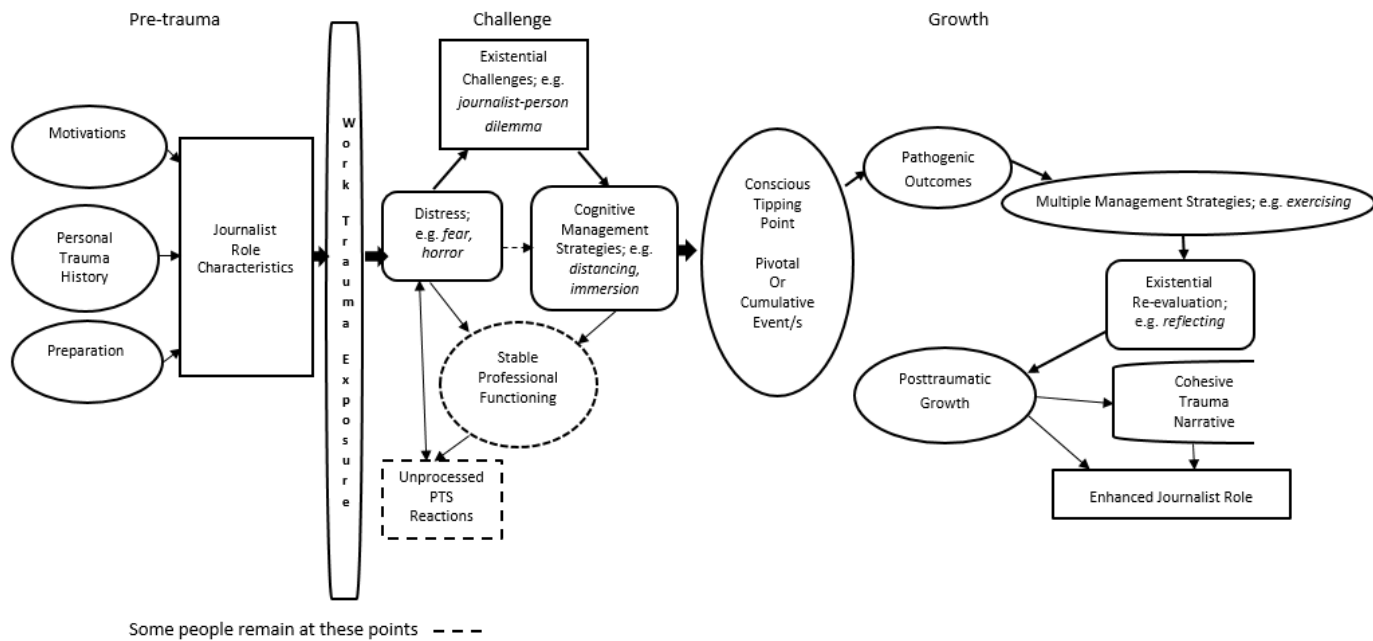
Pre-trauma

Challenge

Growth

Motivations

Personal Trauma History

Preparation

Journalist Role Characteristics

W o r k T r a u m a E x p o s u r e

Existential Challenges; e.g. *journalist-person dilemma*

Distress; e.g. *fear, horror*

Cognitive Management Strategies; e.g. *distancing, immersion*

Stable Professional Functioning

Unprocessed PTS Reactions

Conscious Tipping Point

Pivotal Or Cumulative Event/s

Pathogenic Outcomes

Multiple Management Strategies; e.g. *exercising*

Existential Re-evaluation; e.g. *reflecting*

Posttraumatic Growth

Cohesive Trauma Narrative

Enhanced Journalist Role

Some people remain at these points